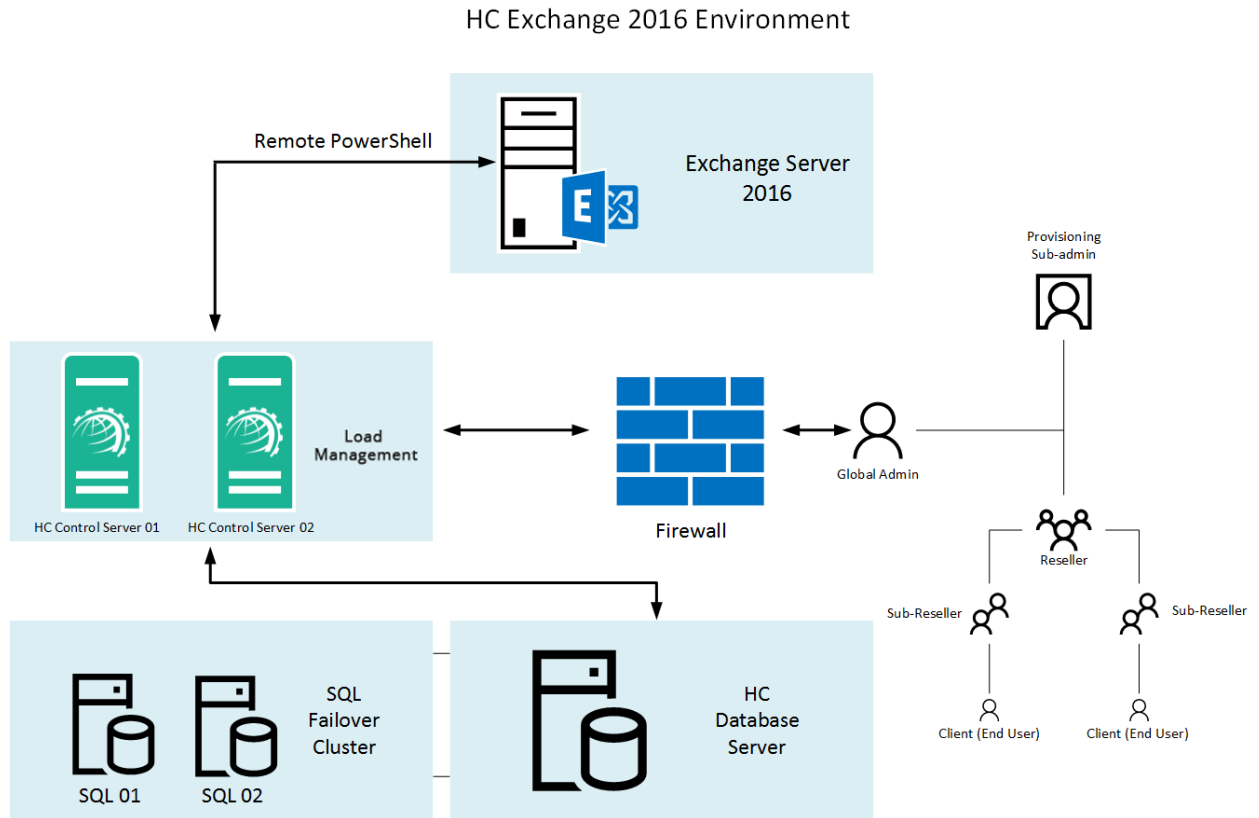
HC Exchange 2016 Environment

Remote PowerShell

Exchange Server 2016

Provisioning Sub-admin

Load Management

HC Control Server 01

HC Control Server 02

Firewall

Global Admin

Reseller

Sub-Reseller

Sub-Reseller

Client (End User)

Client (End User)

SQL Failover Cluster

SQL 01

SQL 02

HC Database Server